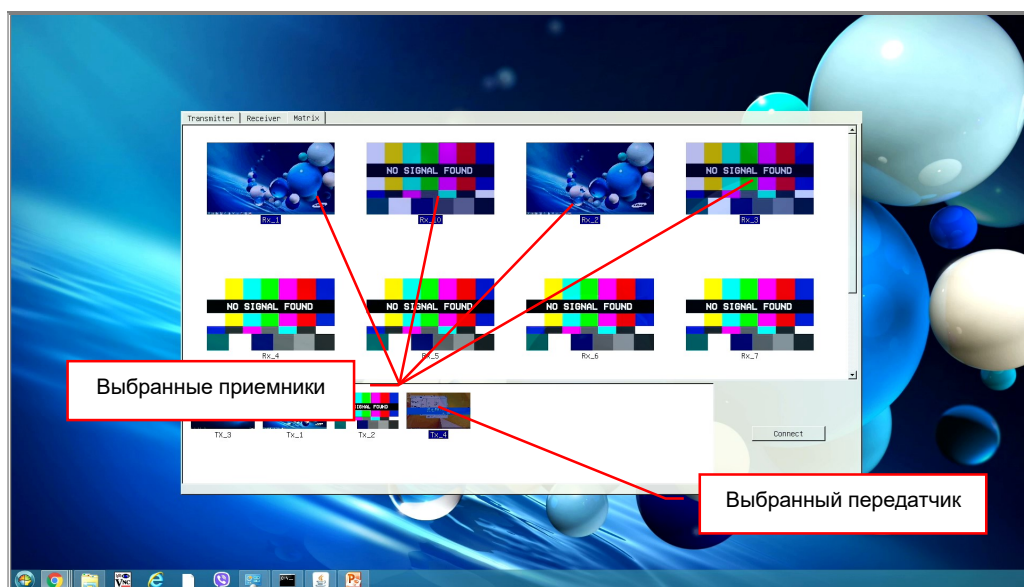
Transmitter | Receiver | Matrix

NO SIGNAL FOUND

NO SIGNAL FOUND

Rx_1
Rx_0
Rx_2
Rx_3

NO SIGNAL FOUND
NO SIGNAL FOUND
NO SIGNAL FOUND
NO SIGNAL FOUND

Rx_4
Rx_5
Rx_6
Rx_7

Выбранные приемники

IGNAL FOUND

TX_3
Tx_1
Tx_2
Tx_4

Connect

Выбранный передатчик